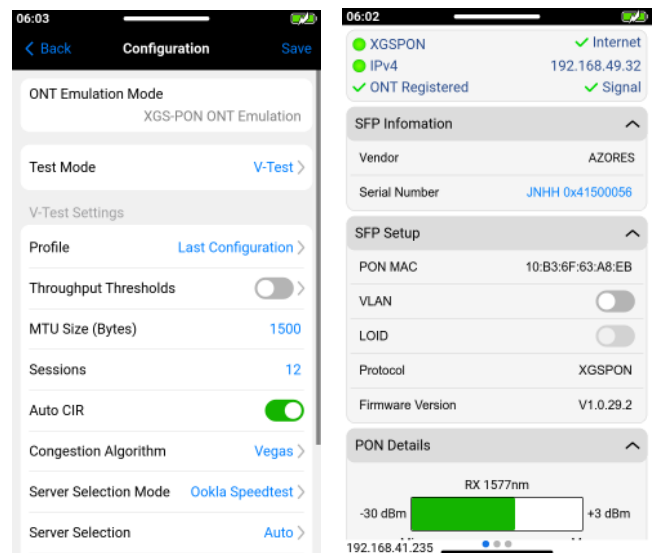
06:03

Back
Configuration
Save

ONT Emulation Mode
XGS-PON ONT Emulation

Test Mode
V-Test

V-Test Settings

Profile
Last Configuration

Throughput Thresholds

MTU Size (Bytes)
1500

Sessions
12

Auto CIR

Congestion Algorithm
Vegas

Server Selection Mode
Ookla Speedtest

Server Selection
Auto

06:02

XGSPON
Internet
IPv4
192.168.49.32
ONT Registered
Signal

SFP Infomation

Vendor
AZORES

Serial Number
JNHH 0x41500056

SFP Setup

PON MAC
10:B3:6F:63:A8:EB

VLAN

LOID

Protocol
XGSPON

Firmware Version
V1.0.29.2

PON Details

RX 1577nm
-30 dBm
+3 dBm

192.168.41.235